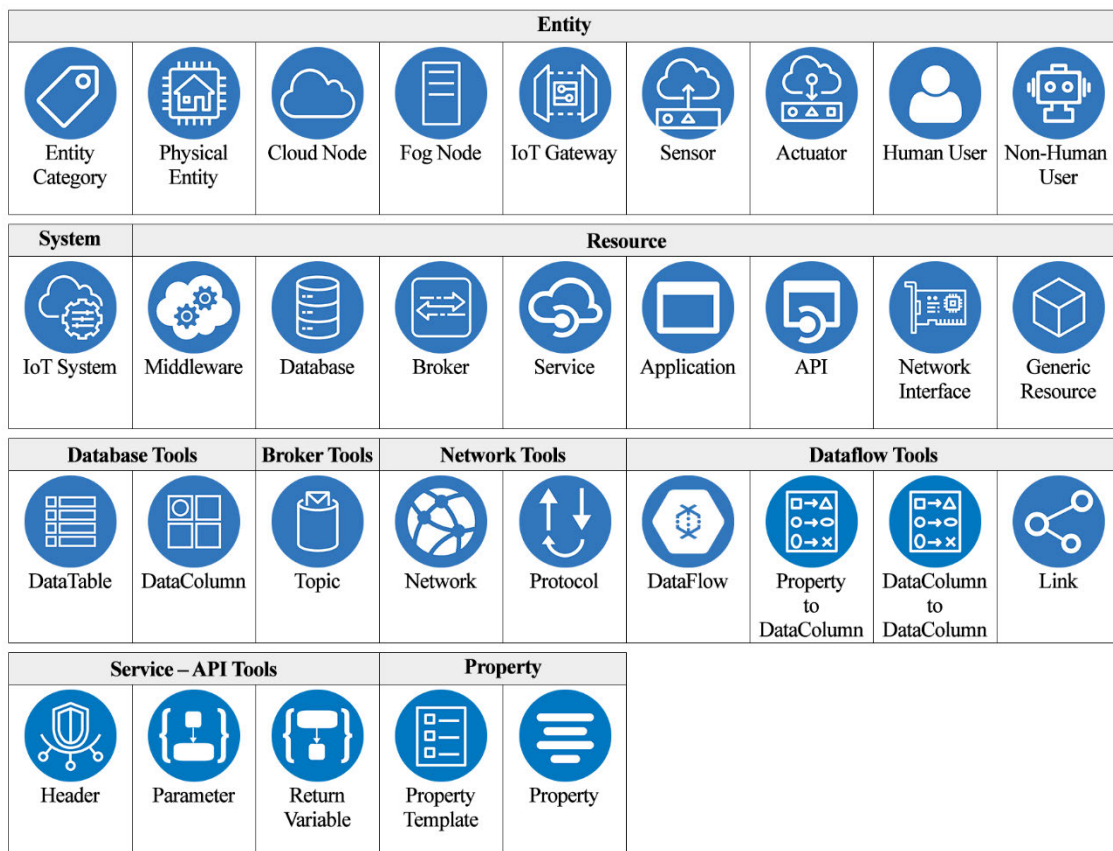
| Entity | | | | | | | | |
|---|---|---|---|---|---|---|---|---|
| Entity Category | Physical Entity | Cloud Node | Fog Node | IoT Gateway | Sensor | Actuator | Human User | Non-Human User |

| System | Resource | | | | | | | |
|---|---|---|---|---|---|---|---|---|
| IoT System | Middleware | Database | Broker | Service | Application | API | Network Interface | Generic Resource |

| Database Tools | | Broker Tools | Network Tools | | Dataflow Tools | | | |
|---|---|---|---|---|---|---|---|---|
| DataTable | DataColumn | Topic | Network | Protocol | DataFlow | Property to DataColumn | DataColumn to DataColumn | Link |

| Service – API Tools | | | Property | |
|---|---|---|---|---|
| Header | Parameter | Return Variable | Property Template | Property |